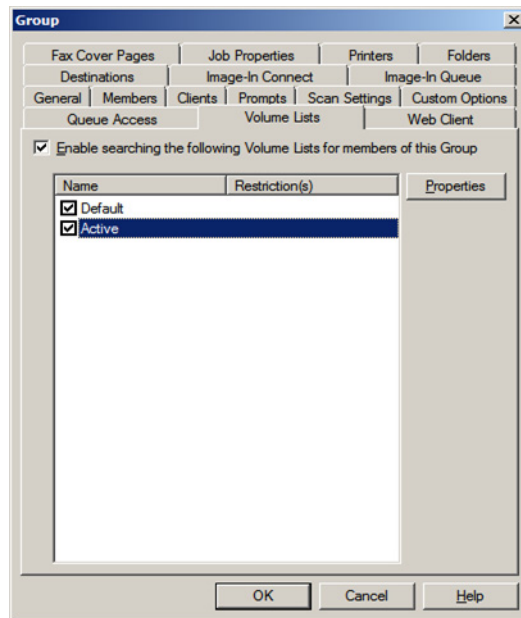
Group

X

Fax Cover Pages | Job Properties | Printers | Folders

Destinations | Image-In Connect | Image-In Queue

General | Members | Clients | Prompts | Scan Settings | Custom Options

Queue Access | Volume Lists | Web Client

Enable searching the following Volume Lists for members of this Group

| Name | Restriction(s) |
|---|---|
| Default | |
| Active | |

Properties

OK

Cancel

Help